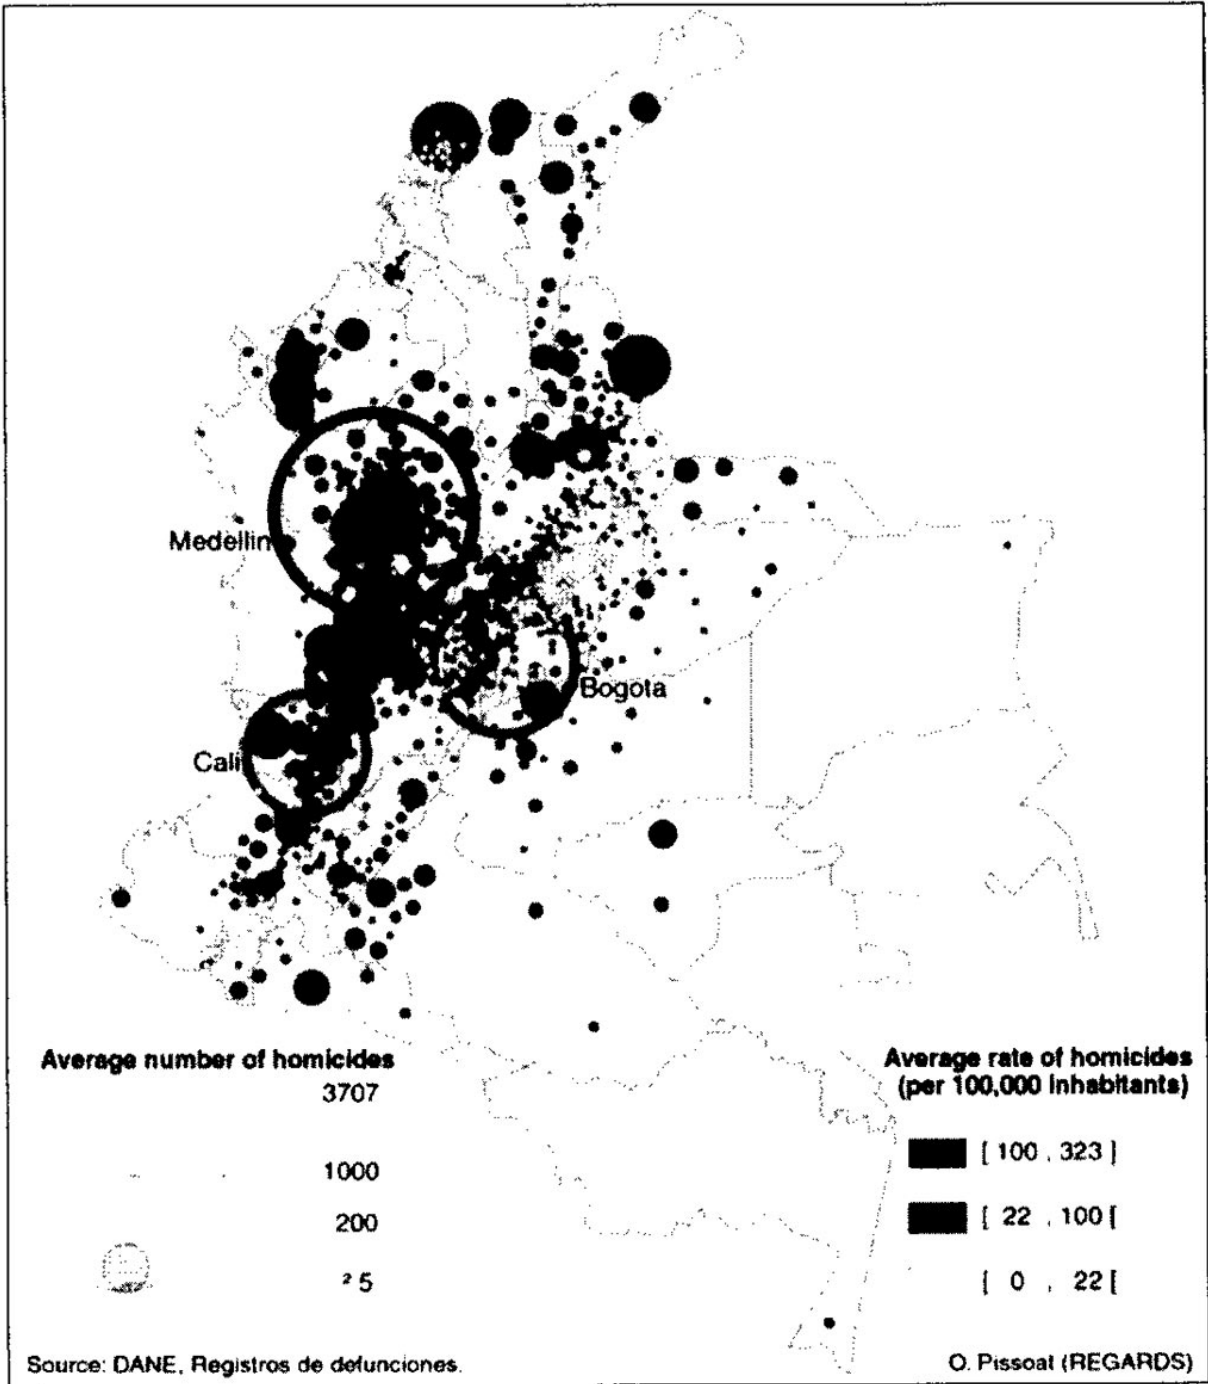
Medellin

Bogota

Cali

Average number of homicides

3707

1000

200

25

Average rate of homicides (per 100,000 inhabitants)

[ 100 , 323 ]

[ 22 , 100 [

[ 0 , 22 [

Source: DANE, Registros de defunciones.

O. Pissoat (REGARDS)